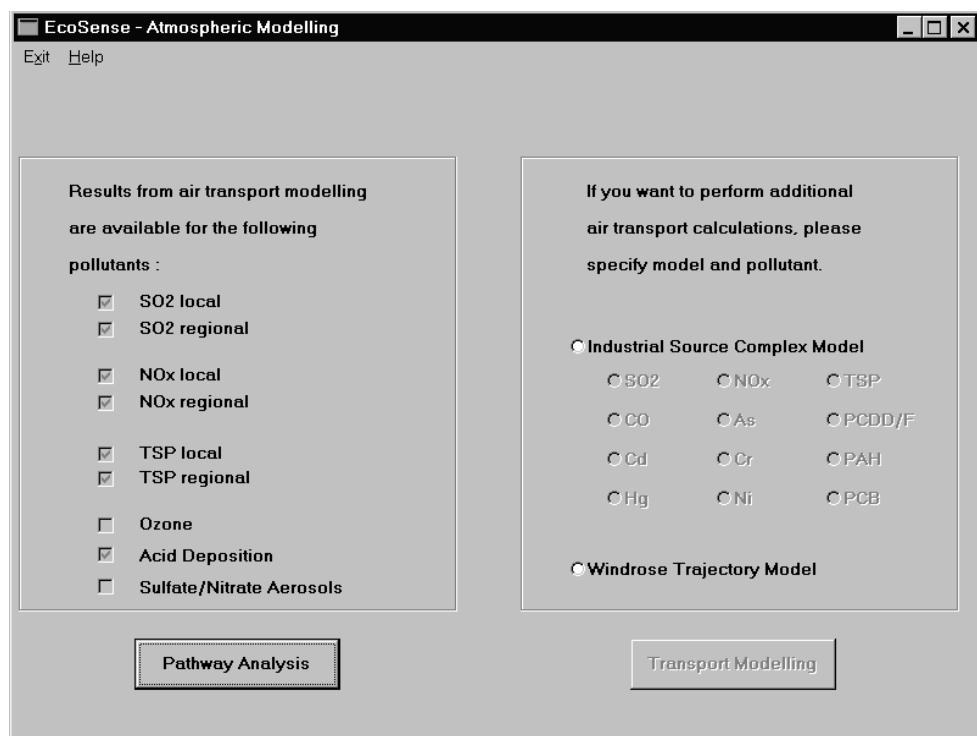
EcoSense - Atmospheric Modelling

Exit Help

Results from air transport modelling are available for the following pollutants :

SO2 local
SO2 regional

NOx local
NOx regional

TSP local
TSP regional

Ozone
Acid Deposition
Sulfate/Nitrate Aerosols

If you want to perform additional air transport calculations, please specify model and pollutant.

Industrial Source Complex Model

SO2 NOx TSP
CO As PCDD/F
Cd Cr PAH
Hg Ni PCB

Windrose Trajectory Model

Pathway Analysis

Transport Modelling